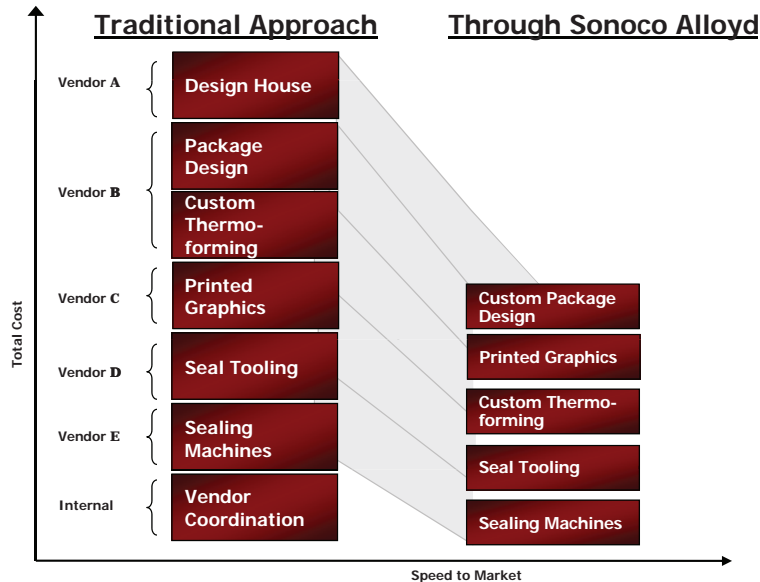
Traditional Approach

Through Sonoco Alloyd

Vendor A

Design House

Vendor B

Package Design

Custom Thermoforming

Vendor C

Printed Graphics

Vendor D

Seal Tooling

Vendor E

Sealing Machines

Internal

Vendor Coordination

Custom Package Design

Printed Graphics

Custom Thermoforming

Seal Tooling

Sealing Machines

Total Cost

Speed to Market